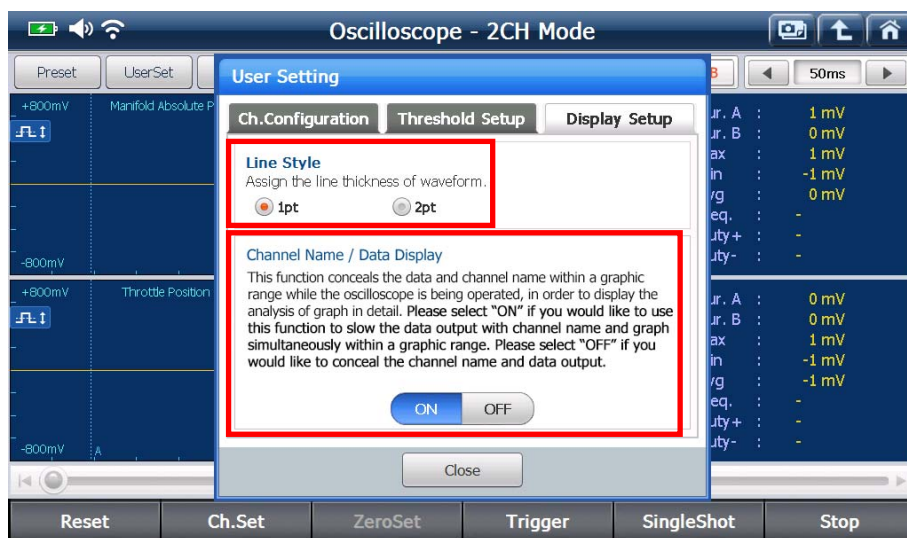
Oscilloscope - 2CH Mode

Preset
UserSet
50ms

+800mV
Manifold Absolute P
-800mV
+800mV
Throttle Position
-800mV
A

User Setting

Ch.Configuration
Threshold Setup
Display Setup

Line Style
Assign the line thickness of waveform.
1pt
2pt

Channel Name / Data Display
This function conceals the data and channel name within a graphic range while the oscilloscope is being operated, in order to display the analysis of graph in detail. Please select "ON" if you would like to use this function to slow the data output with channel name and graph simultaneously within a graphic range. Please select "OFF" if you would like to conceal the channel name and data output.

ON
OFF

Close

ır. A : 1 mV
ır. B : 0 mV
ax : 1 mV
in : -1 mV
ıg : 0 mV
eq. : -
ıty + : -
ıty- : -

ır. A : 0 mV
ır. B : 0 mV
ax : 1 mV
in : -1 mV
ıg : -1 mV
eq. : -
ıty + : -
ıty- : -

Reset
Ch.Set
ZeroSet
Trigger
SingleShot
Stop